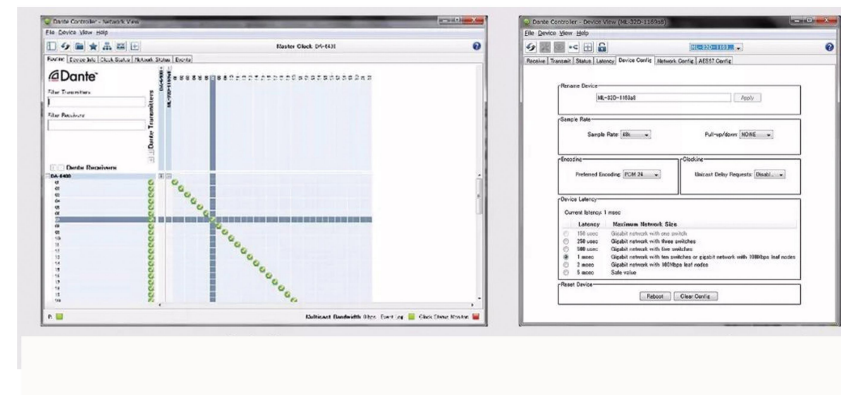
Dante Controller - Network View

File Device View Help

Master Clock: DA-6400

Routing Device Info Clock Status Network Status Events

Dante

Filter Transmitters

Filter Receivers

Dante Transmitters

Dante Receivers

DA-6400

P:

Multicast Bandwidth: 0bps Event Log Clock Status Monitor

Dante Controller - Device View (ML-32D-1183a8)

File Device View Help

Receive Transmit Status Latency Device Config Network Config AES67 Config

Rename Device

ML-32D-1183a8

Apply

Sample Rate

Sample Rate: 48k

Pull-up/down: NONE

Encoding

Preferred Encoding: PCM 24

Clocking

Unicast Delay Requests: Disabl

Device Latency

Current latency: 1 msec

| Latency | Maximum Network Size |
|---|---|
| 150 usec | Gigabit network with one switch |
| 250 usec | Gigabit network with three switches |
| 500 usec | Gigabit network with five switches |
| 1 msec | Gigabit network with ten switches or gigabit network with 100Mbps leaf nodes |
| 2 msec | Gigabit network with 100Mbps leaf nodes |
| 5 msec | Safe value |

Reset Device

Reboot Clear Config